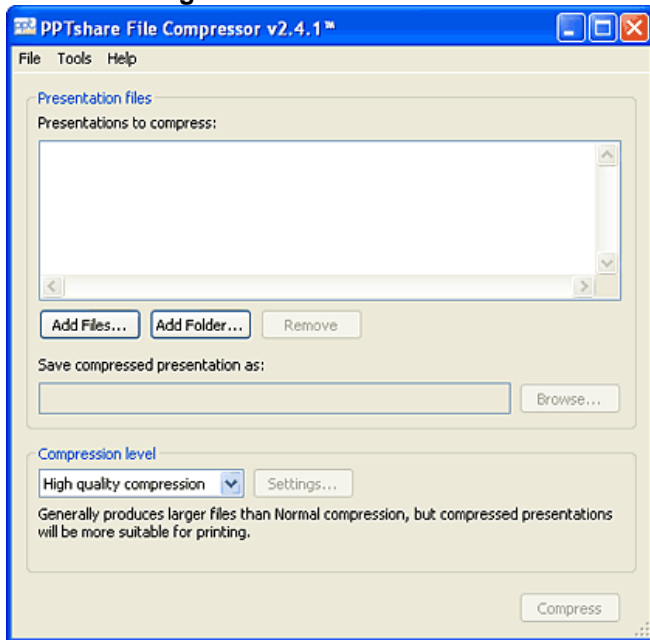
PPTshare File Compressor v2.4.1™

File Tools Help

Presentation files

Presentations to compress:

Add Files... Add Folder... Remove

Save compressed presentation as:

Browse...

Compression level

High quality compression

Settings...

Generally produces larger files than Normal compression, but compressed presentations will be more suitable for printing.

Compress